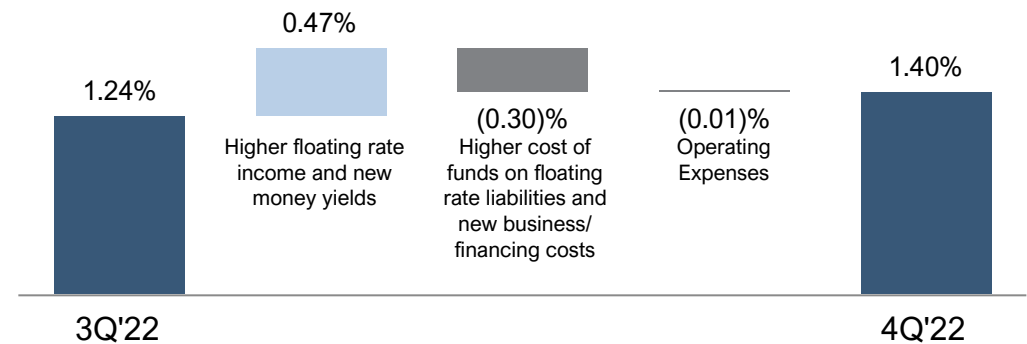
0.47%

1.24%

Higher floating rate income and new money yields

(0.30)%
Higher cost of funds on floating rate liabilities and new business/ financing costs

(0.01)%
Operating Expenses

1.40%

3Q'22

4Q'22